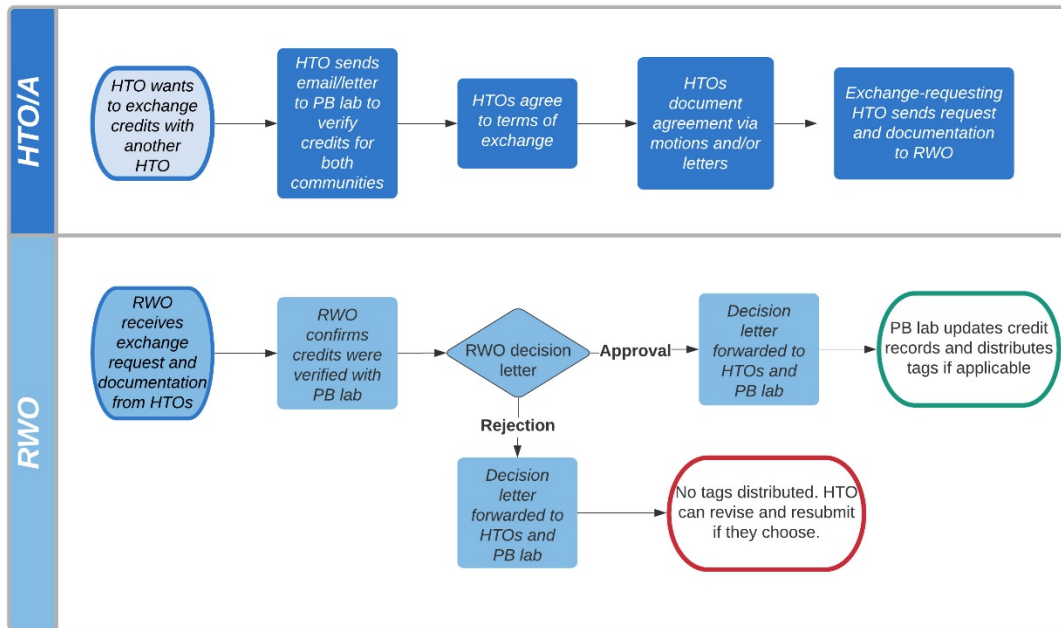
HTO/A

HTO wants to exchange credits with another HTO

HTO sends email/letter to PB lab to verify credits for both communities

HTOs agree to terms of exchange

HTOs document agreement via motions and/or letters

Exchange-requesting HTO sends request and documentation to RWO

RWO

RWO receives exchange request and documentation from HTOs

RWO confirms credits were verified with PB lab

RWO decision letter

Approval

Decision letter forwarded to HTOs and PB lab

PB lab updates credit records and distributes tags if applicable

Rejection

Decision letter forwarded to HTOs and PB lab

No tags distributed. HTO can revise and resubmit if they choose.